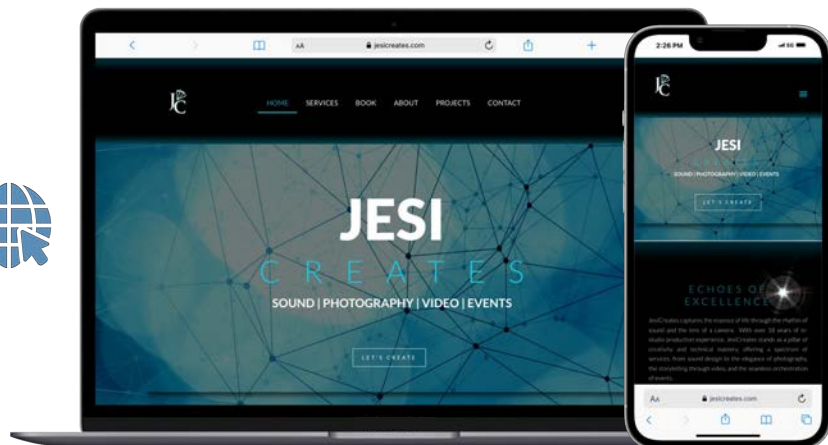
AA jesicreates.com

JC

HOME SERVICES BOOK ABOUT PROJECTS CONTACT

JESI
CREATES
SOUND | PHOTOGRAPHY | VIDEO | EVENTS

LET'S CREATE

2:26 PM

JC

JESI
SOUND | PHOTOGRAPHY | VIDEO | EVENTS

LET'S CREATE

ECHOES OF EXCELLENCE

JesiCreates captures the essence of life through the rhythm of sound and the lens of a camera. With over 18 years of in-studio production experience, JesiCreates stands as a pillar of creativity and technical mastery, offering a spectrum of services, from sound design to the elegance of photography, the storytelling through video, and the seamless orchestration of events.

AA jesicreates.com